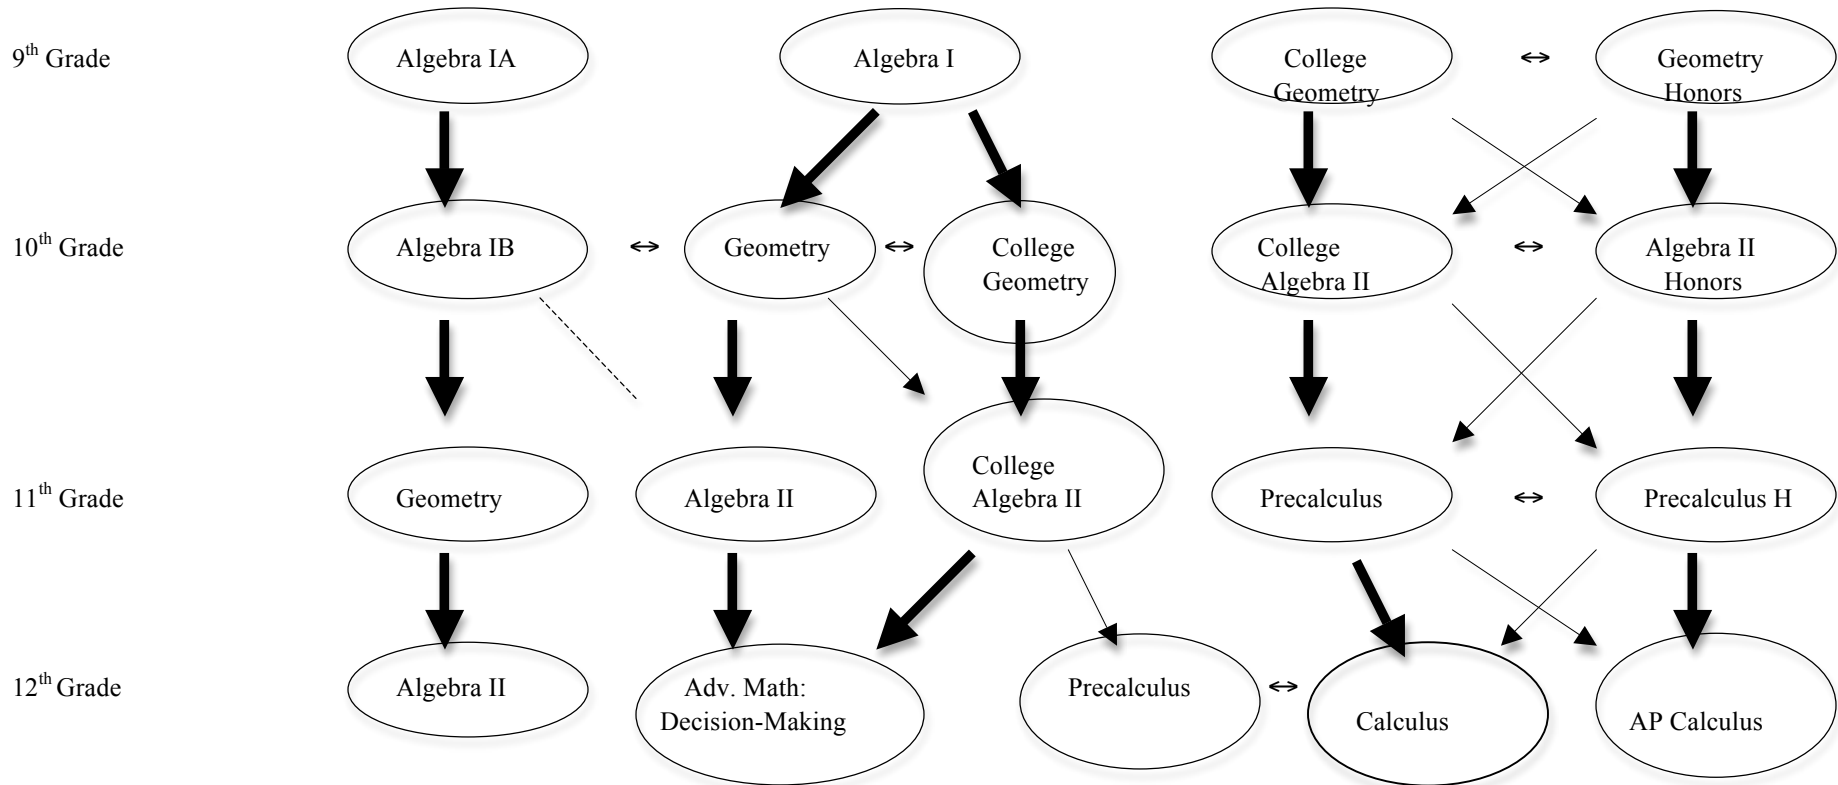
9$^{th}$ Grade

Algebra IA

Algebra I

College Geometry

↔

Geometry Honors

10$^{th}$ Grade

Algebra IB

↔

Geometry

↔

College Geometry

College Algebra II

↔

Algebra II Honors

11$^{th}$ Grade

Geometry

Algebra II

College Algebra II

Precalculus

↔

Precalculus H

12$^{th}$ Grade

Algebra II

Adv. Math: Decision-Making

Precalculus

↔

Calculus

AP Calculus